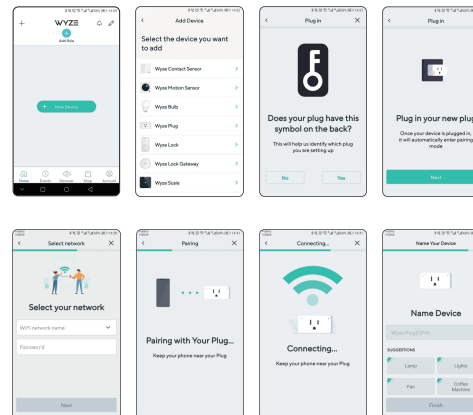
WYZE

Add Rule

+ New Device

Home Events Discover Shop Account

Add Device

Select the device you want to add

Wyze Contact Sensor
Wyze Motion Sensor
Wyze Bulb
Wyze Plug
Wyze Lock
Wyze Lock Gateway
Wyze Scale

Plug in

Does your plug have this symbol on the back?

This will help us identify which plug you are setting up

No
Yes

Plug in

Plug in your new plug

Once your device is plugged in, it will automatically enter pairing mode

Next

Select network

Select your network

WiFi network name
Password

Next

Pairing

Pairing with Your Plug...

Keep your phone near your Plug

Connecting...

Connecting...

Keep your phone near your Plug

Name Your Device

Name Device

Wyze Plug(C9Y0)

SUGGESTIONS

Lamp
Lights
Fan
Coffee Machine

Finish